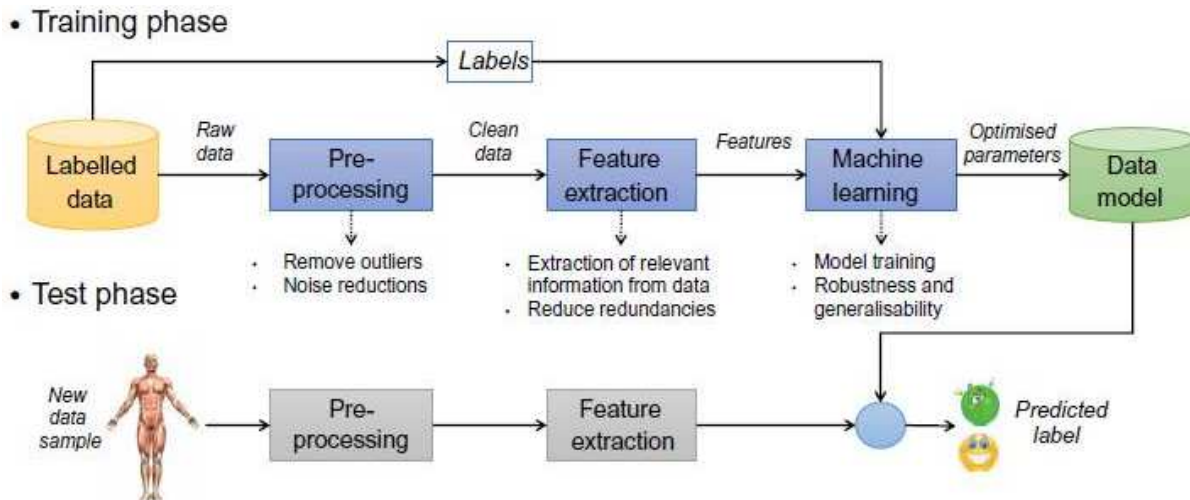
• Training phase

Labels

Labelled data

Raw data

Pre-processing

Clean data

Feature extraction

Features

Machine learning

Optimised parameters

Data model

• Remove outliers
• Noise reductions

• Extraction of relevant information from data
• Reduce redundancies

• Model training
• Robustness and generalisability

• Test phase

New data sample

Pre-processing

Feature extraction

Predicted label